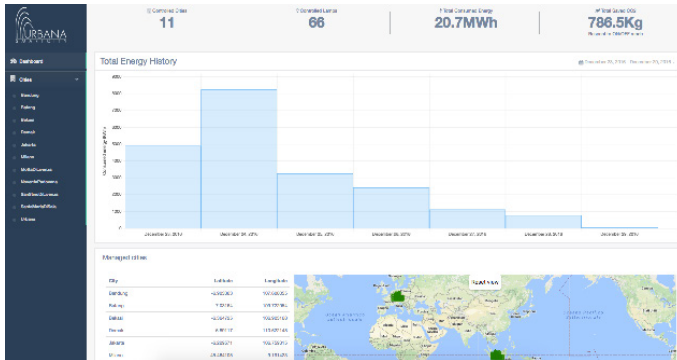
URBANA

Dashboard

Cities

Bandung

Beijing

Bekasi

Depok

Jakarta

Milano

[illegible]

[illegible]

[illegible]

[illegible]

Urbana

Controlled Cities
11

Controlled Lamps
66

Total Consumed Energy
20.7MWh

Total Saved CO2
786.5Kg

Total Energy History

December 23, 2014 - December 29, 2014

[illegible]

December 23, 2014

December 24, 2014

December 25, 2014

December 26, 2014

December 27, 2014

December 28, 2014

December 29, 2014

Managed cities

| City | Latitude | Longitude |
|---|---|---|
| Bandung | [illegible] | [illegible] |
| Beijing | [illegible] | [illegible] |
| Bekasi | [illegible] | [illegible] |
| Depok | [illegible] | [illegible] |
| Jakarta | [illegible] | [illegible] |
| Milano | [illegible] | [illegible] |